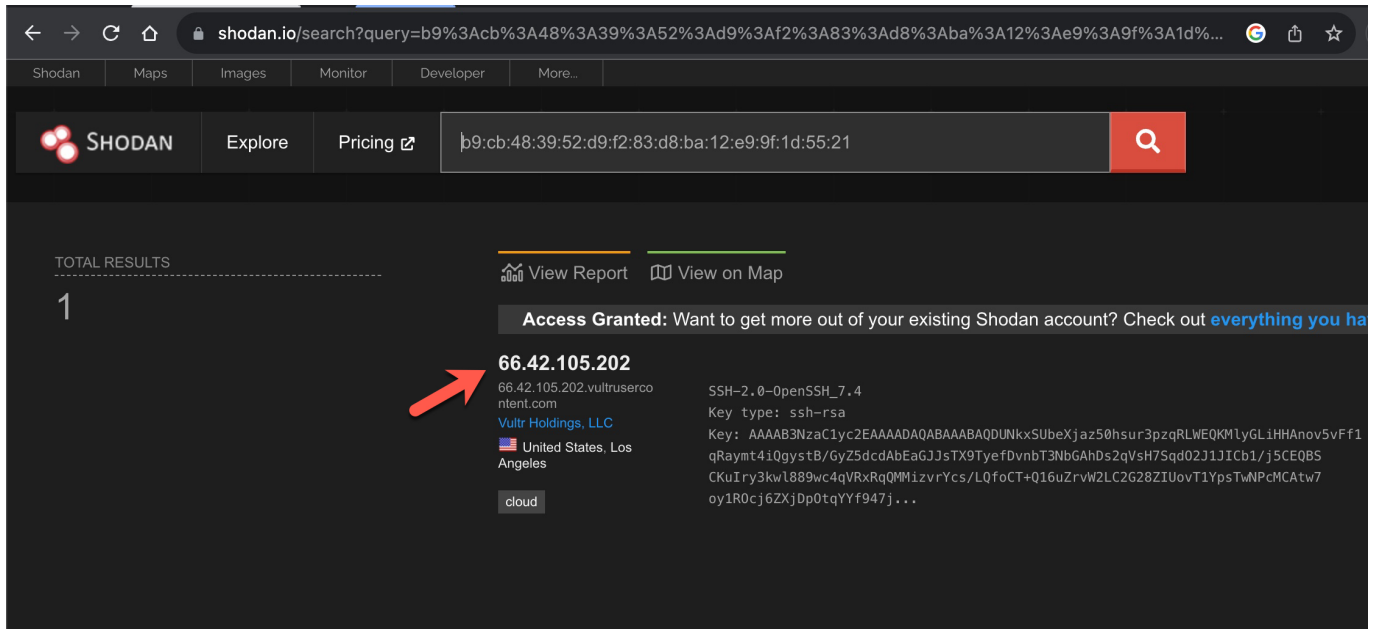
shodan.io/search?query=b9%3Acb%3A48%3A39%3A52%3Ad9%3Af2%3A83%3Ad8%3Aba%3A12%3Ae9%3A9f%3A1d%...

Shodan | Maps | Images | Monitor | Developer | More...

SHODAN | Explore | Pricing

b9:cb:48:39:52:d9:f2:83:d8:ba:12:e9:9f:1d:55:21

TOTAL RESULTS

1

View Report | View on Map

**Access Granted:** Want to get more out of your existing Shodan account? Check out everything you ha

66.42.105.202

66.42.105.202.vultrusercontent.com

Vultr Holdings, LLC

United States, Los Angeles

cloud

SSH-2.0-OpenSSH_7.4
Key type: ssh-rsa
Key: AAAAB3NzaC1yc2EAAAADAQABAAABAQDUNkxSUbeXjaz50hsur3pzqRLWEQKMlyGLiHHAnov5vFf1
qRaymt4iQgystB/GyZ5dcdAbEaGJJsTX9TyefDvnbT3NbGAhDs2qVsH7SqdO2J1JICb1/j5CEQBS
CKuIry3kwl889wc4qVRxRqQMMizvrYcs/LQfoCT+Q16uZrvW2LC2G28ZIUovT1YpsTwNPcMCAtw7
oy1ROcj6ZXjDpOtqYYf947j...